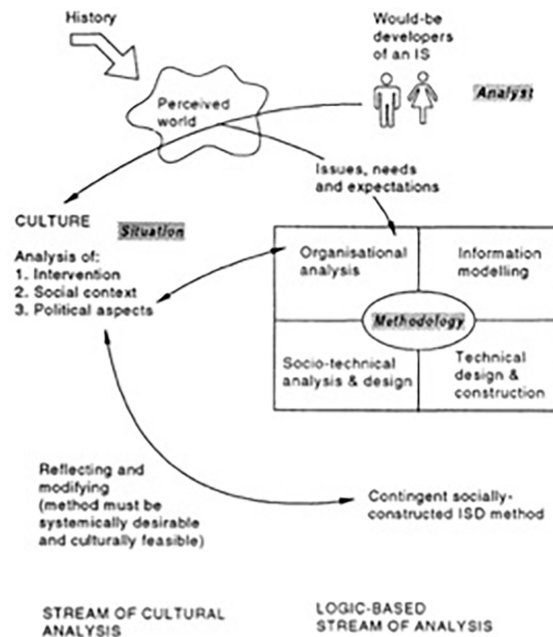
History

Would-be developers of an IS

Analyst

Perceived world

Issues, needs and expectations

CULTURE

Situation

Analysis of:
1. Intervention
2. Social context
3. Political aspects

Organisational analysis

Information modelling

Methodology

Socio-technical analysis & design

Technical design & construction

Reflecting and modifying (method must be systemically desirable and culturally feasible)

Contingent socially-constructed ISD method

STREAM OF CULTURAL ANALYSIS

LOGIC-BASED STREAM OF ANALYSIS